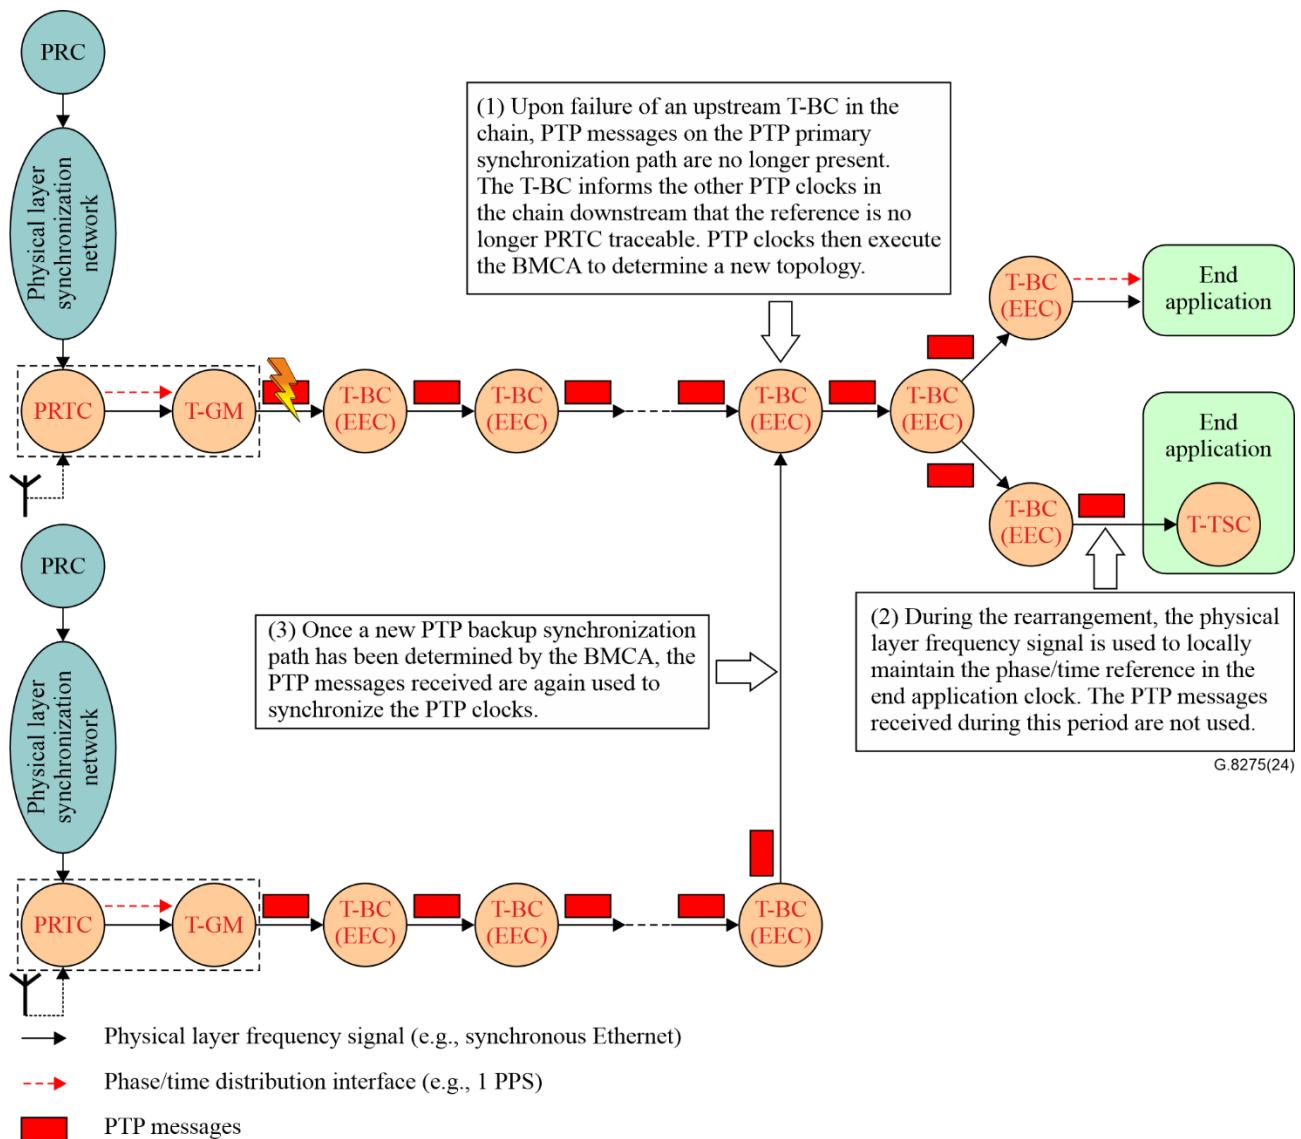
PRC

Physical layer synchronization network

(1) Upon failure of an upstream T-BC in the chain, PTP messages on the PTP primary synchronization path are no longer present. The T-BC informs the other PTP clocks in the chain downstream that the reference is no longer PRTC traceable. PTP clocks then execute the BMCA to determine a new topology.

PRTC

T-GM

T-BC (EEC)

T-BC (EEC)

T-BC (EEC)

T-BC (EEC)

T-BC (EEC)

End application

End application

T-BC (EEC)

T-TSC

PRC

Physical layer synchronization network

(3) Once a new PTP backup synchronization path has been determined by the BMCA, the PTP messages received are again used to synchronize the PTP clocks.

(2) During the rearrangement, the physical layer frequency signal is used to locally maintain the phase/time reference in the end application clock. The PTP messages received during this period are not used.

G.8275(24)

PRTC

T-GM

T-BC (EEC)

T-BC (EEC)

T-BC (EEC)

Physical layer frequency signal (e.g., synchronous Ethernet)

Phase/time distribution interface (e.g., 1 PPS)

PTP messages